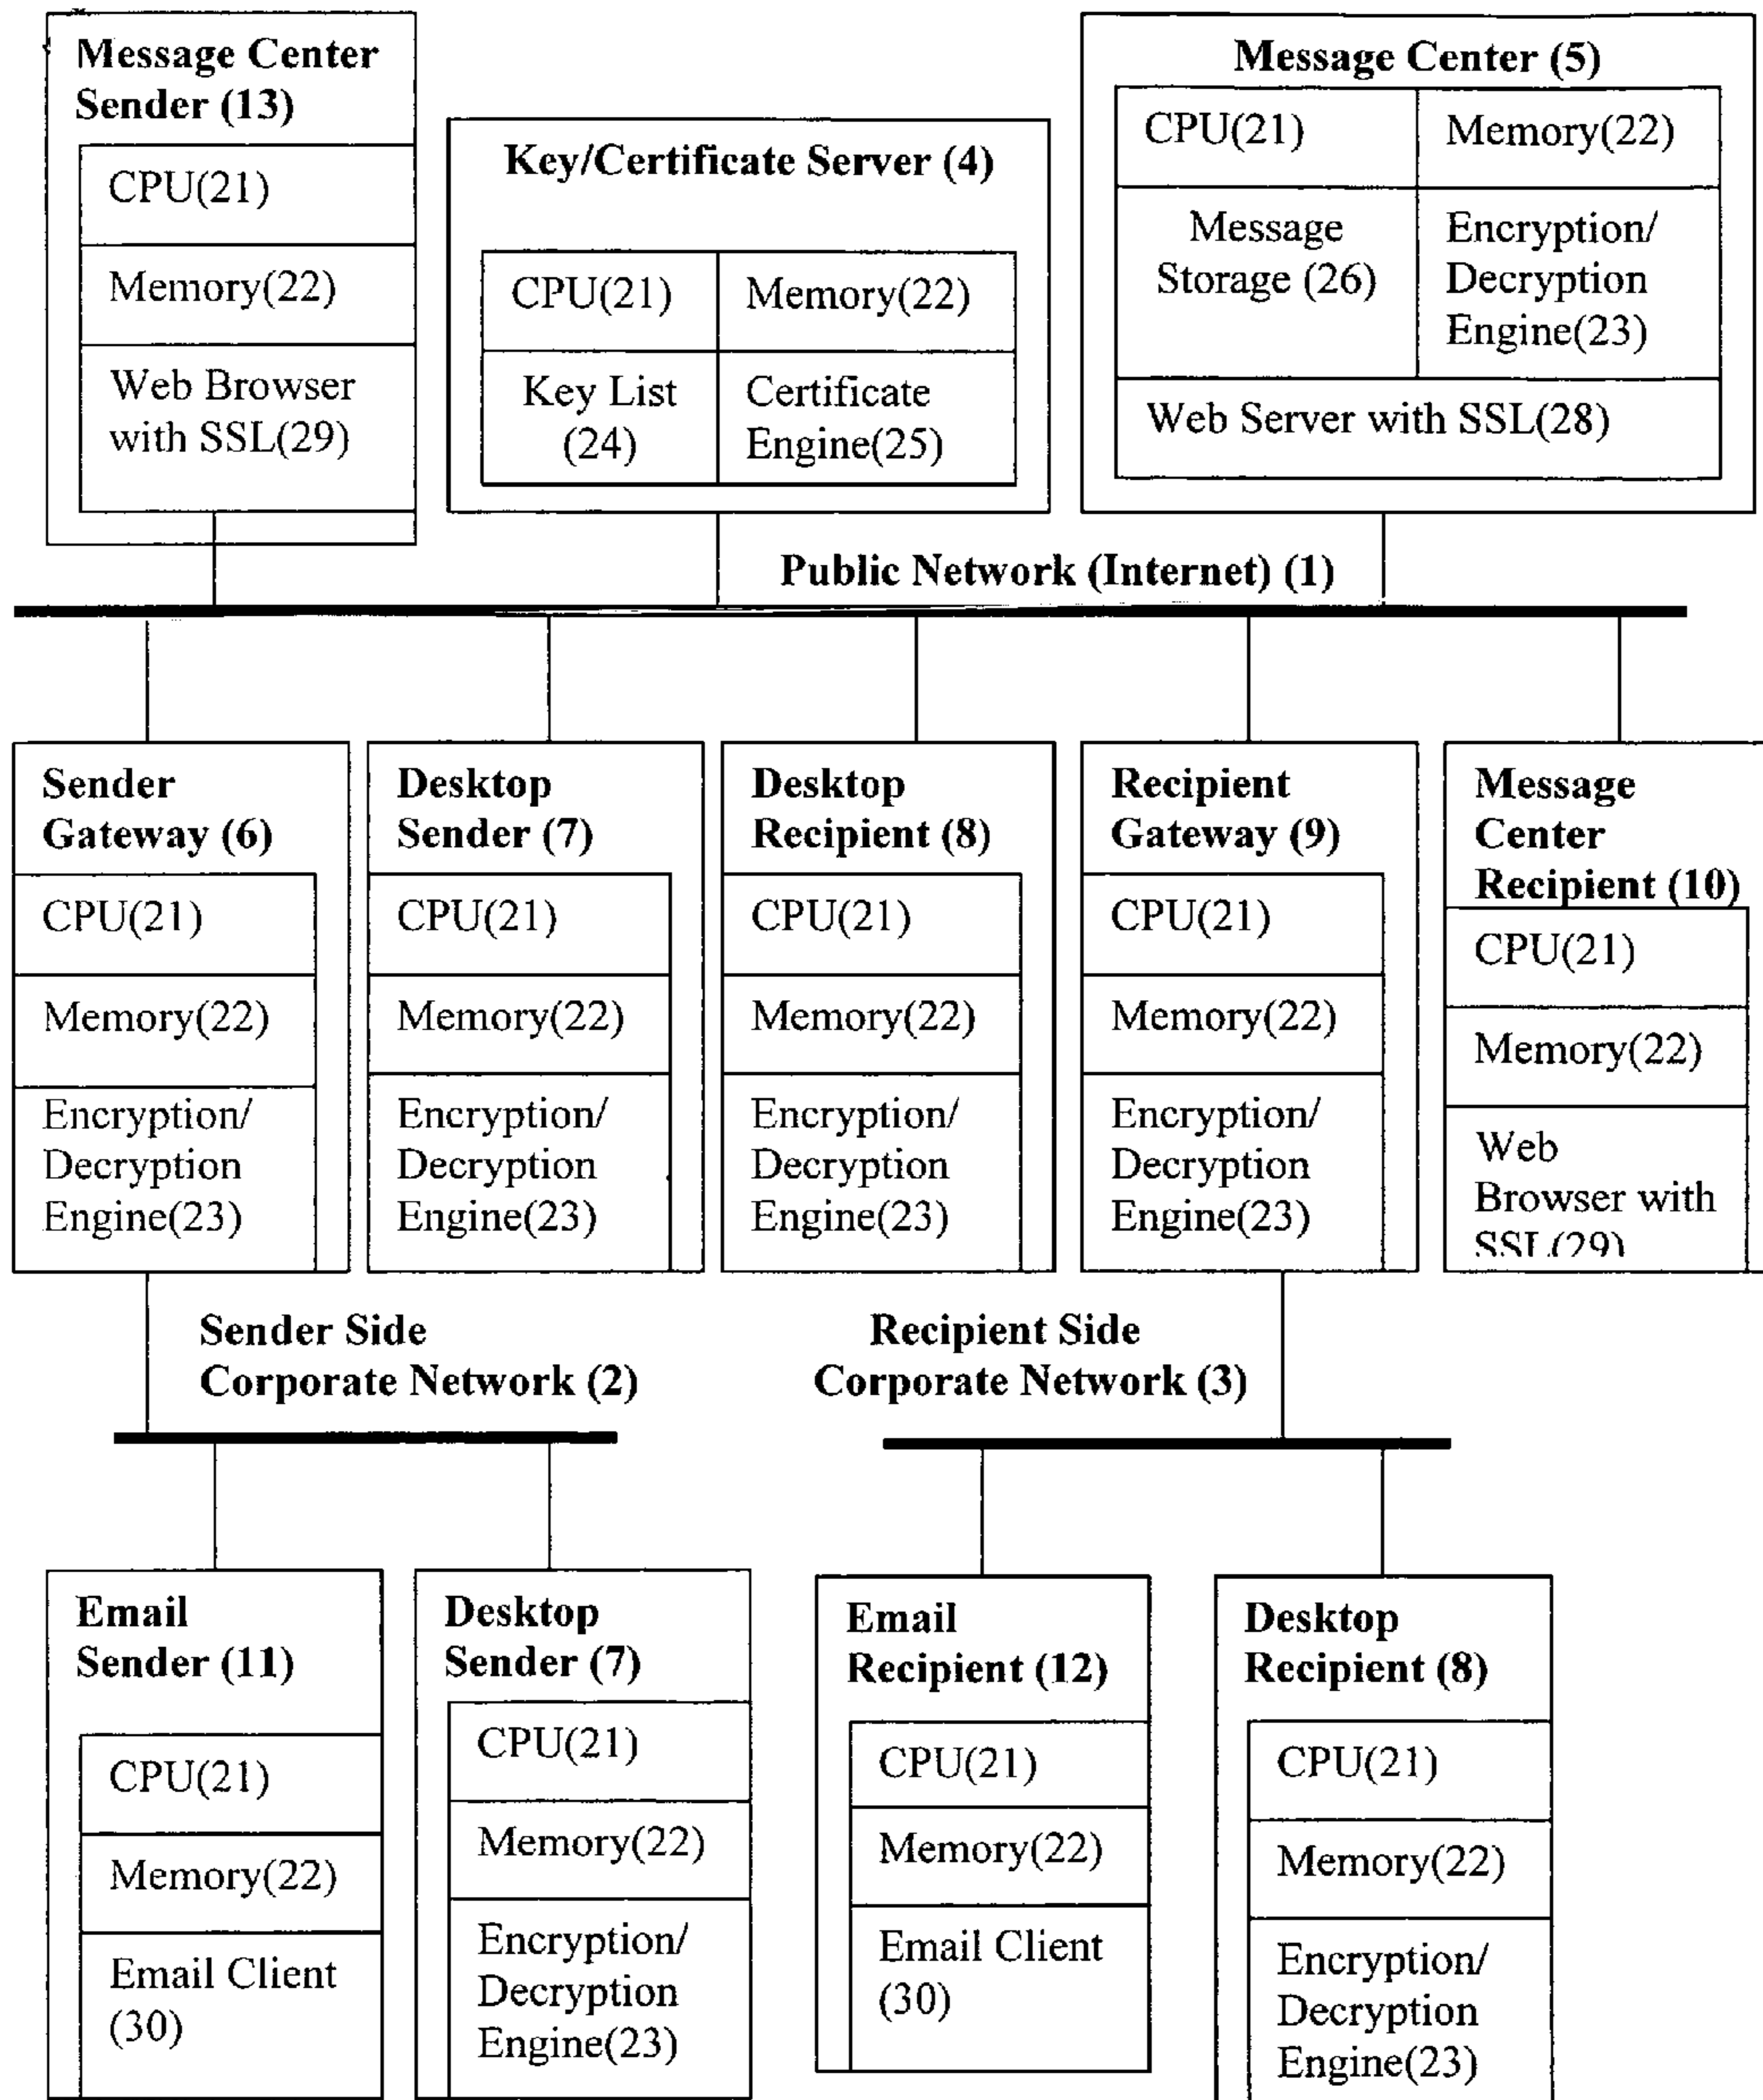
Message Center Sender (13)

CPU(21)

Memory(22)

Web Browser with SSL(29)

Key/Certificate Server (4)

CPU(21)

Memory(22)

Key List (24)

Certificate Engine(25)

Message Center (5)

CPU(21)

Memory(22)

Message Storage (26)

Encryption/ Decryption Engine(23)

Web Server with SSL(28)

Public Network (Internet) (1)

Sender Gateway (6)

CPU(21)

Memory(22)

Encryption/ Decryption Engine(23)

Desktop Sender (7)

CPU(21)

Memory(22)

Encryption/ Decryption Engine(23)

Desktop Recipient (8)

CPU(21)

Memory(22)

Encryption/ Decryption Engine(23)

Recipient Gateway (9)

CPU(21)

Memory(22)

Encryption/ Decryption Engine(23)

Message Center Recipient (10)

CPU(21)

Memory(22)

Web Browser with SSL(29)

Sender Side Corporate Network (2)

Recipient Side Corporate Network (3)

Email Sender (11)

CPU(21)

Memory(22)

Email Client (30)

Desktop Sender (7)

CPU(21)

Memory(22)

Encryption/ Decryption Engine(23)

Email Recipient (12)

CPU(21)

Memory(22)

Email Client (30)

Desktop Recipient (8)

CPU(21)

Memory(22)

Encryption/ Decryption Engine(23)